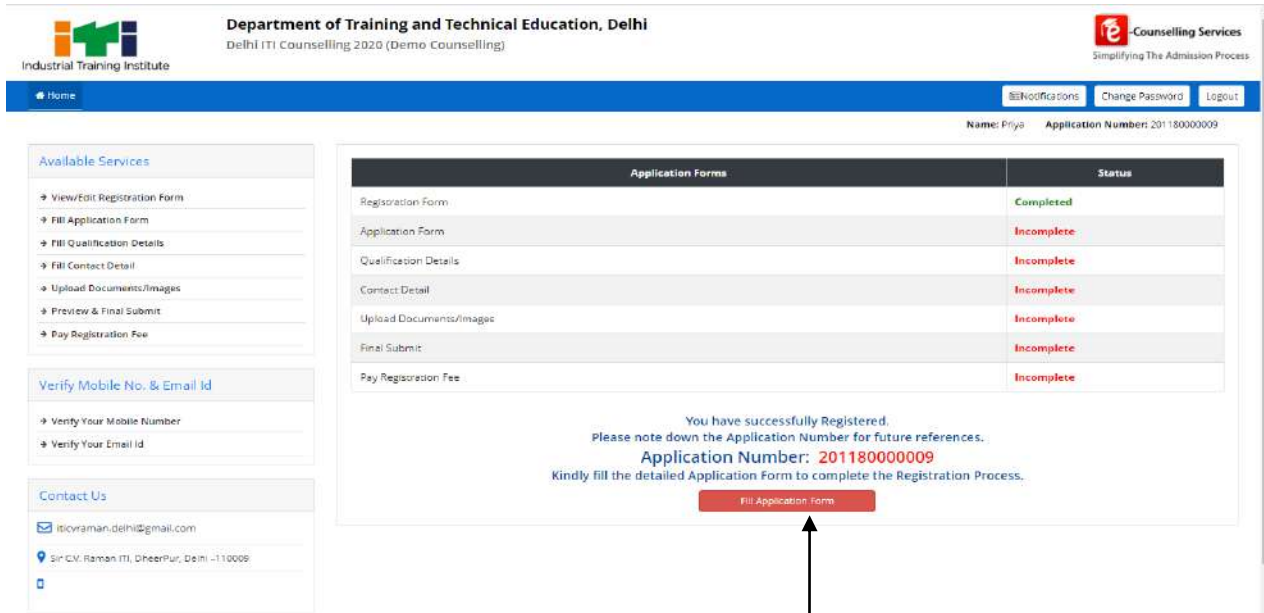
Industrial Training Institute

Department of Training and Technical Education, Delhi
Delhi ITI Counselling 2020 (Demo Counselling)

e-Counselling Services
Simplifying The Admission Process

Home

Notifications | Change Password | Logout

Name: Priya Application Number: 201180000009

Available Services

View/Edit Registration Form
Fill Application Form
Fill Qualification Details
Fill Contact Detail
Upload Documents/Images
Preview & Final Submit
Pay Registration Fee

Verify Mobile No. & Email Id

Verify Your Mobile Number
Verify Your Email Id

Contact Us

iticvraman.delhi@gmail.com

Sir C.V. Raman ITI, DheerPur, Delhi -110009

| Application Forms | Status |
|---|---|
| Registration Form | Completed |
| Application Form | Incomplete |
| Qualification Details | Incomplete |
| Contact Detail | Incomplete |
| Upload Documents/Images | Incomplete |
| Final Submit | Incomplete |
| Pay Registration Fee | Incomplete |

You have successfully Registered.
Please note down the Application Number for future references.
Application Number: 201180000009
Kindly fill the detailed Application Form to complete the Registration Process.

Fill Application Form